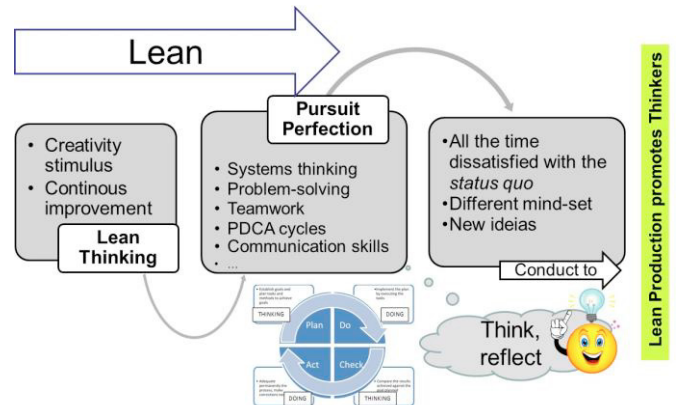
Lean

Pursuit Perfection

• Creativity stimulus
• Continous improvement

Lean Thinking

• Systems thinking
• Problem-solving
• Teamwork
• PDCA cycles
• Communication skills
• ...

•All the time dissatisfied with the *status quo*
•Different mind-set
•New ideias

Conduct to

Lean Production promotes Thinkers

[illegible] THINKING
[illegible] DOING
Plan
Do
Act
Check
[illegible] DOING
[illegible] THINKING

Think, reflect